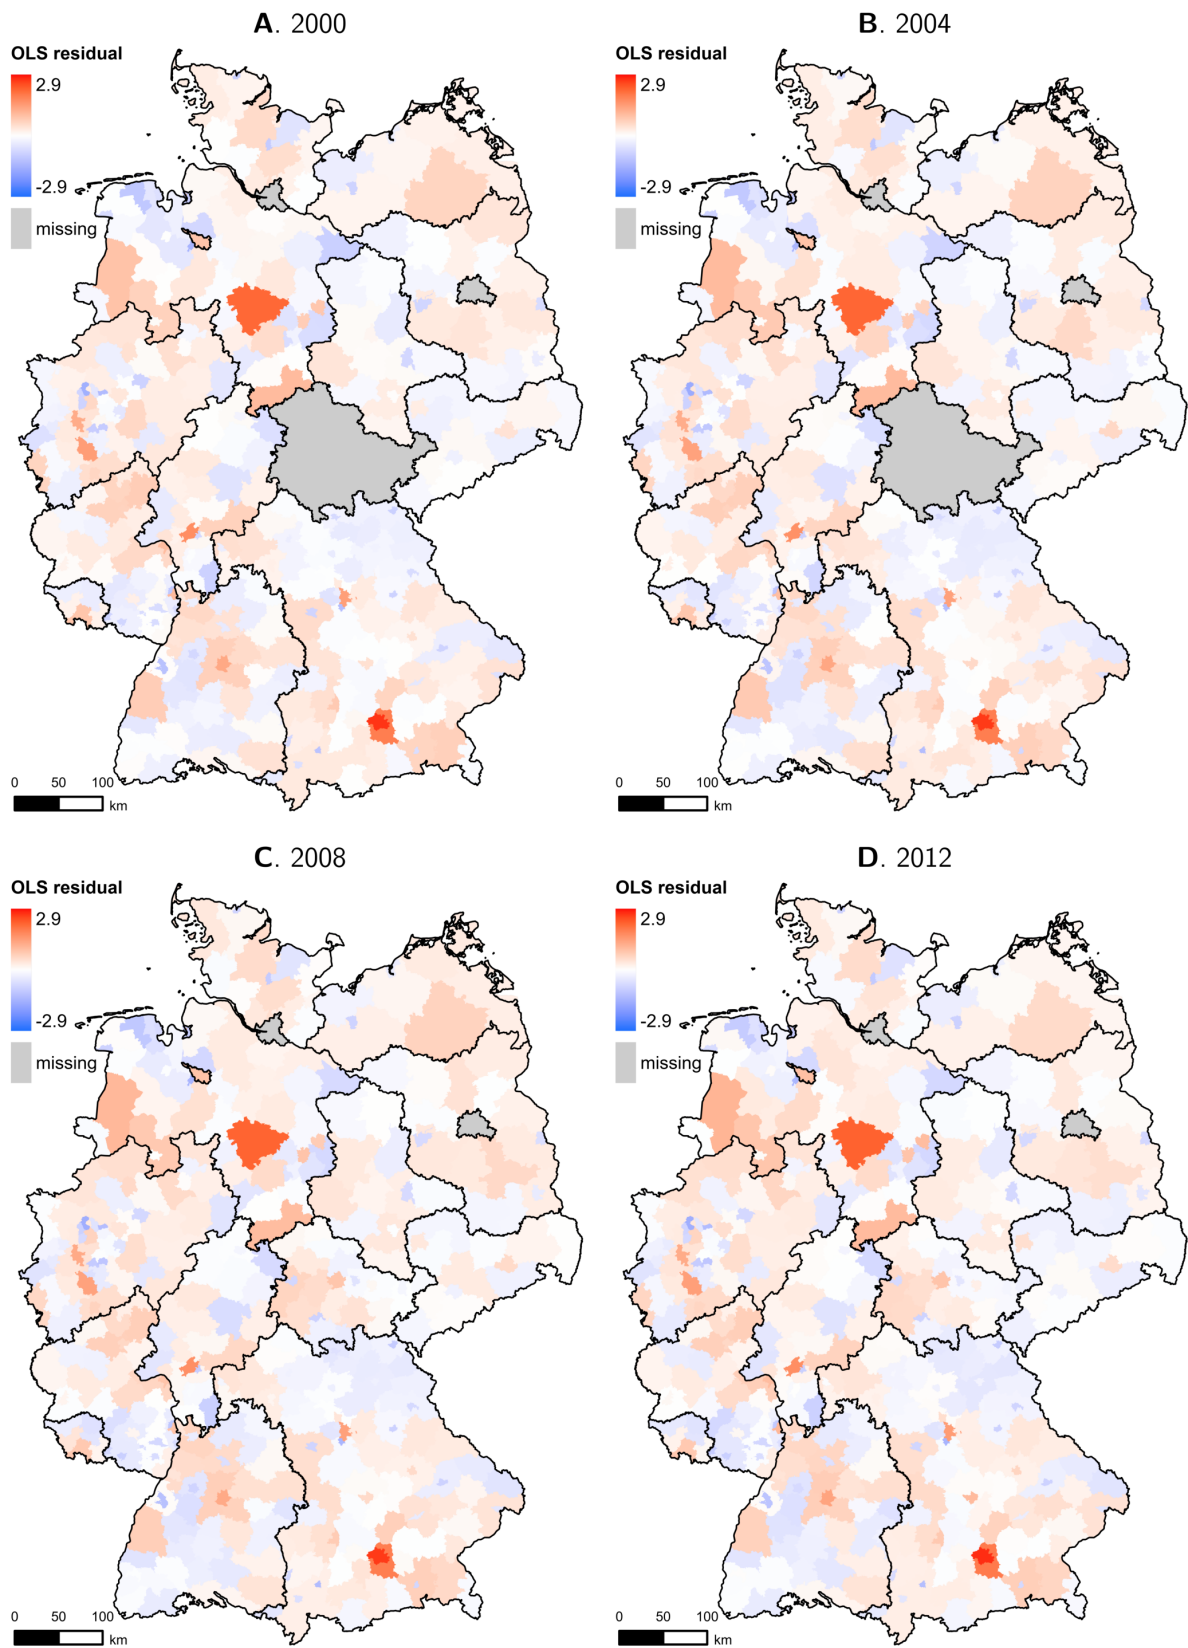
A. 2000

OLS residual

2.9

-2.9

missing

0 50 100
km

B. 2004

OLS residual

2.9

-2.9

missing

0 50 100
km

C. 2008

OLS residual

2.9

-2.9

missing

0 50 100
km

D. 2012

OLS residual

2.9

-2.9

missing

0 50 100
km